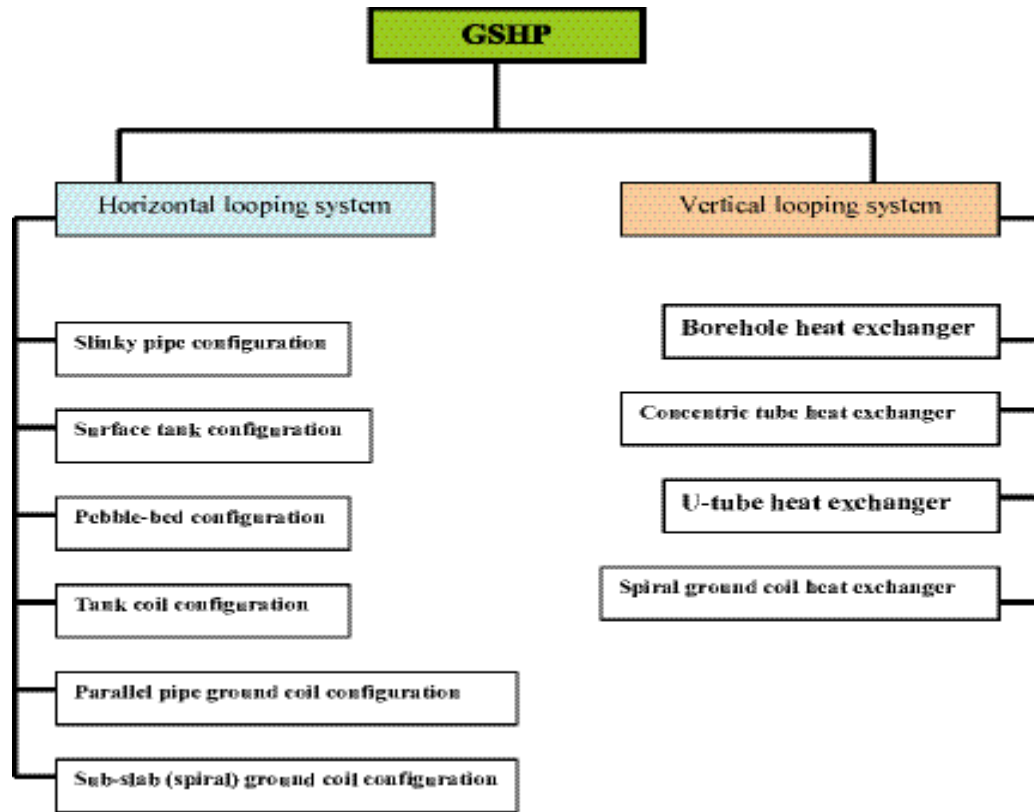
GSHP

Horizontal looping system

Slinky pipe configuration

Surface tank configuration

Pebble-bed configuration

Tank coil configuration

Parallel pipe ground coil configuration

Sub-slab (spiral) ground coil configuration

Vertical looping system

Borehole heat exchanger

Concentric tube heat exchanger

U-tube heat exchanger

Spiral ground coil heat exchanger